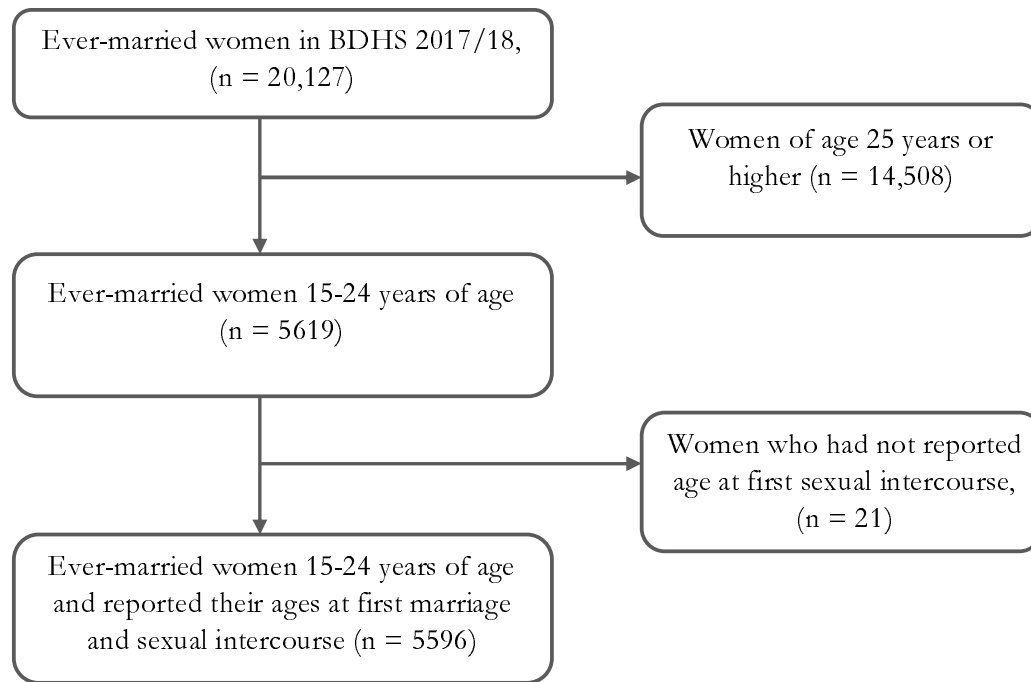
Ever-married women in BDHS 2017/18, (n = 20,127)

Women of age 25 years or higher (n = 14,508)

Ever-married women 15-24 years of age (n = 5619)

Women who had not reported age at first sexual intercourse, (n = 21)

Ever-married women 15-24 years of age and reported their ages at first marriage and sexual intercourse (n = 5596)